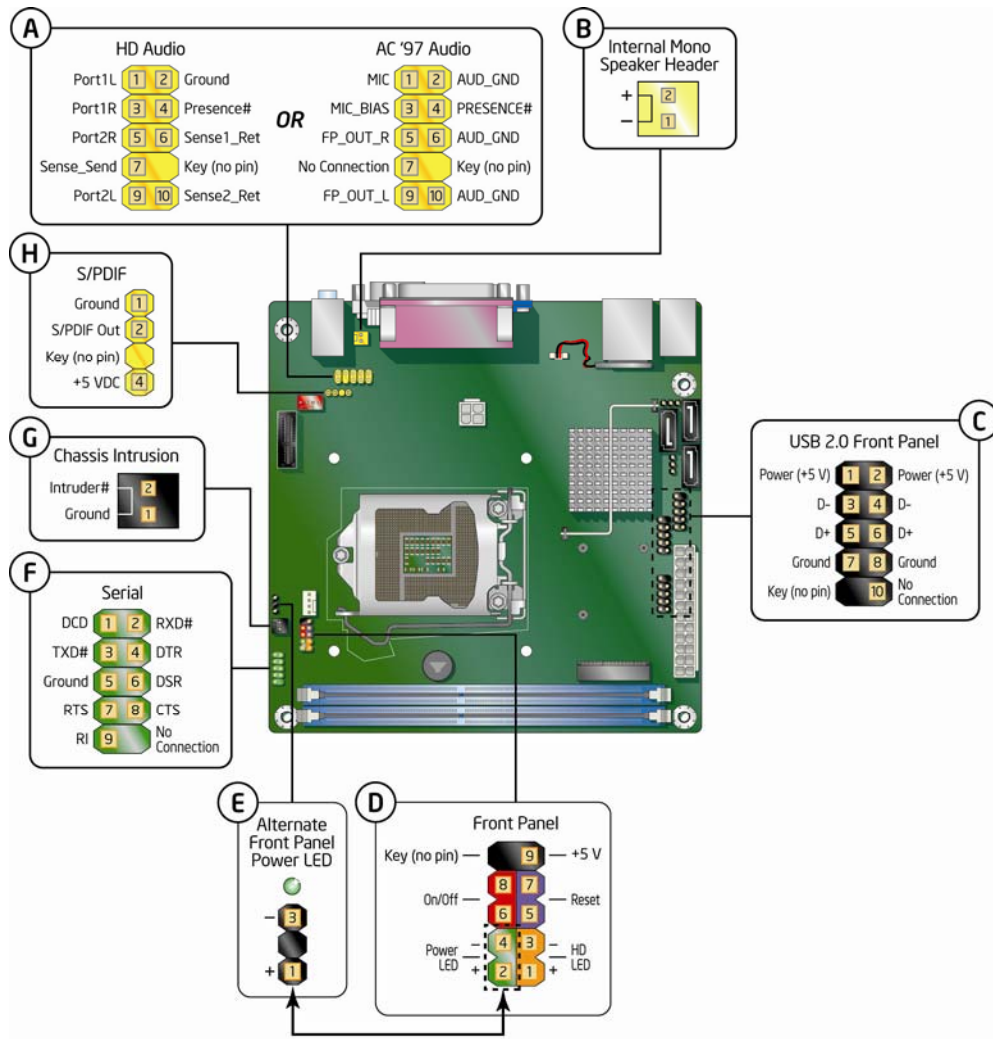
A

HD Audio

| | | | |
|---|---|---|---|
| Port1L | 1 | 2 | Ground |
| Port1R | 3 | 4 | Presence# |
| Port2R | 5 | 6 | Sense1_Ret |
| Sense_Send | 7 | | Key (no pin) |
| Port2L | 9 | 10 | Sense2_Ret |

OR

AC '97 Audio

| | | | |
|---|---|---|---|
| MIC | 1 | 2 | AUD_GND |
| MIC_BIAS | 3 | 4 | PRESENCE# |
| FP_OUT_R | 5 | 6 | AUD_GND |
| No Connection | 7 | | Key (no pin) |
| FP_OUT_L | 9 | 10 | AUD_GND |

B

Internal Mono Speaker Header

+ 2
– 1

H

S/PDIF

Ground 1
S/PDIF Out 2
Key (no pin)
+5 VDC 4

G

Chassis Intrusion

Intruder# 2
Ground 1

F

Serial

| | | | |
|---|---|---|---|
| DCD | 1 | 2 | RXD# |
| TXD# | 3 | 4 | DTR |
| Ground | 5 | 6 | DSR |
| RTS | 7 | 8 | CTS |
| RI | 9 | | No Connection |

C

USB 2.0 Front Panel

| | | | |
|---|---|---|---|
| Power (+5 V) | 1 | 2 | Power (+5 V) |
| D– | 3 | 4 | D– |
| D+ | 5 | 6 | D+ |
| Ground | 7 | 8 | Ground |
| Key (no pin) | | 10 | No Connection |

E

Alternate Front Panel Power LED

– 3
+ 1

D

Front Panel

Key (no pin) — 9 — +5 V
On/Off — 8 7 — Reset
6 5
Power LED – 4 3 – HD LED
+ 2 1 +